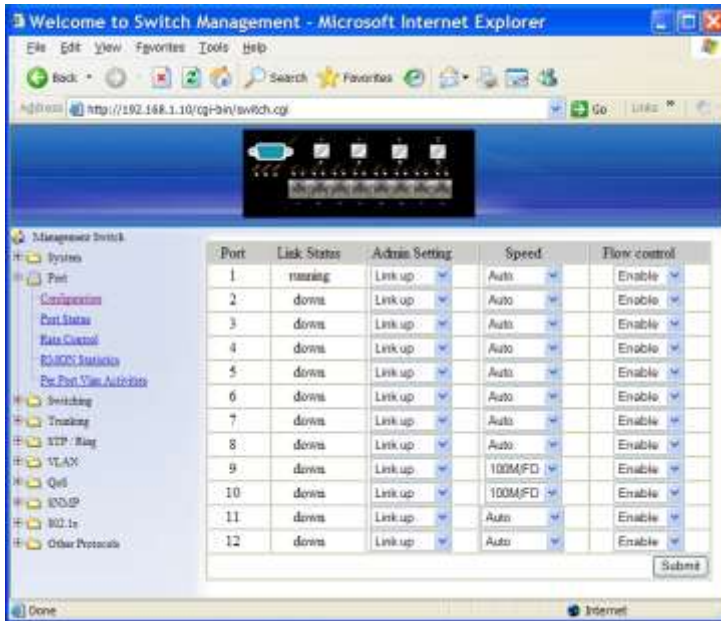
Welcome to Switch Management - Microsoft Internet Explorer

File Edit View Favorites Tools Help

Back Search Favorites

Address http://192.168.1.10/cgi-bin/switch.cgi Go Links

Management Switch
System
Port
Configuration
Port Status
Rate Control
RMON Statistics
Per Port Vlan Activities
Switching
Trunking
STP / Ring
VLAN
QoS
SNMP
802.1x
Other Protocols

| Port | Link Status | Admin Setting | Speed | Flow control |
|---|---|---|---|---|
| 1 | running | Link up | Auto | Enable |
| 2 | down | Link up | Auto | Enable |
| 3 | down | Link up | Auto | Enable |
| 4 | down | Link up | Auto | Enable |
| 5 | down | Link up | Auto | Enable |
| 6 | down | Link up | Auto | Enable |
| 7 | down | Link up | Auto | Enable |
| 8 | down | Link up | Auto | Enable |
| 9 | down | Link up | 100M/FD | Enable |
| 10 | down | Link up | 100M/FD | Enable |
| 11 | down | Link up | Auto | Enable |
| 12 | down | Link up | Auto | Enable |

Submit

Done Internet